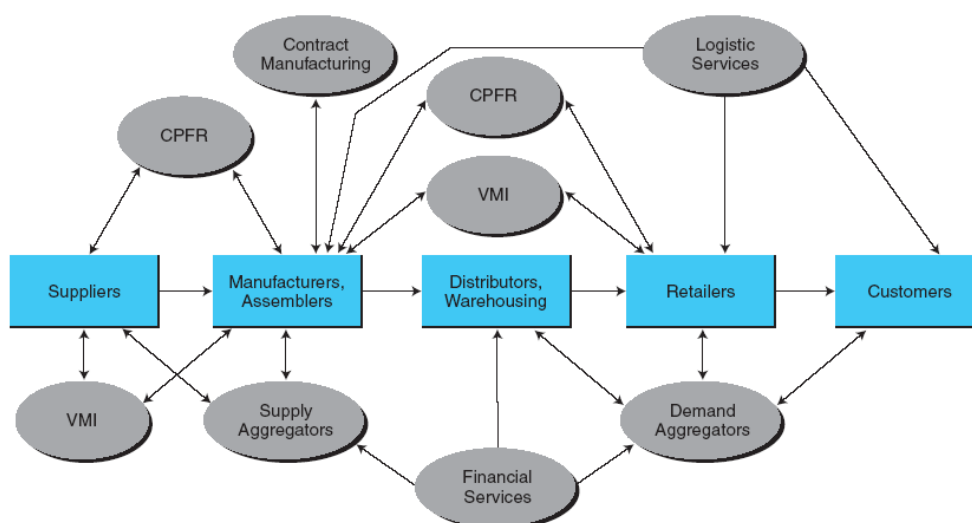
Contract Manufacturing

Logistic Services

CPFR

CPFR

VMI

Suppliers

Manufacturers, Assemblers

Distributors, Warehousing

Retailers

Customers

VMI

Supply Aggregators

Demand Aggregators

Financial Services